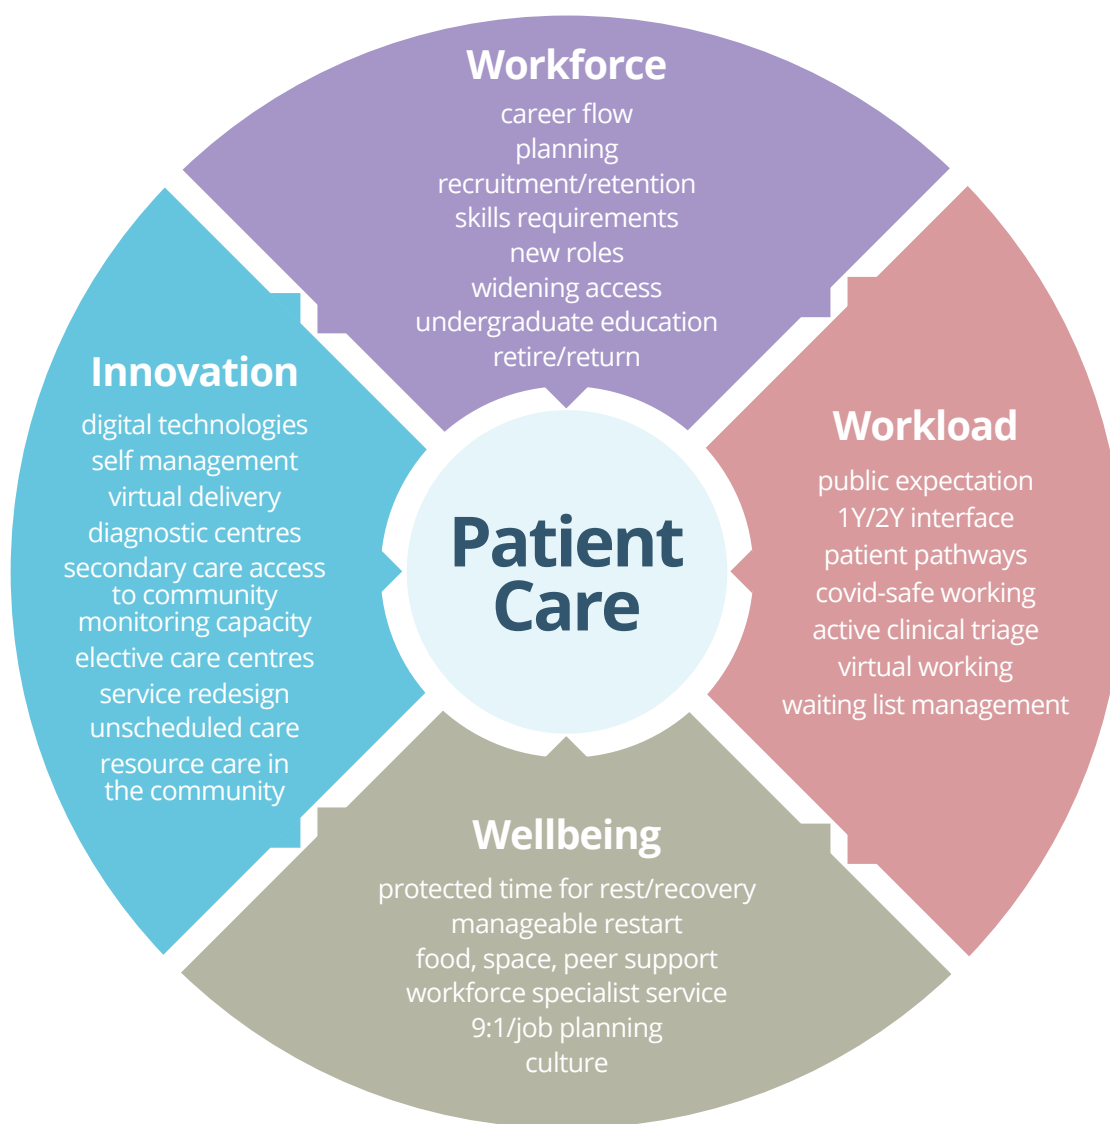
Workforce
career flow
planning
recruitment/retention
skills requirements
new roles
widening access
undergraduate education
retire/return

Innovation
digital technologies
self management
virtual delivery
diagnostic centres
secondary care access to community
monitoring capacity
elective care centres
service redesign
unscheduled care
resource care in the community

Patient Care

Workload
public expectation
1Y/2Y interface
patient pathways
covid-safe working
active clinical triage
virtual working
waiting list management

Wellbeing
protected time for rest/recovery
manageable restart
food, space, peer support
workforce specialist service
9:1/job planning
culture